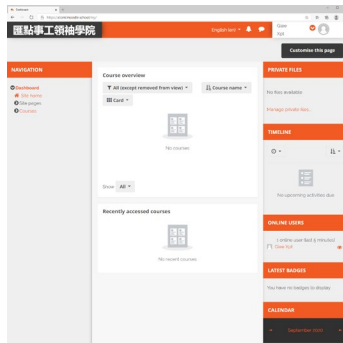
Dashboard
https://conmoodle.school/my/

匯點事工領袖學院

English (en)

Customise this page

NAVIGATION
Dashboard
Site home
Site pages
Courses

Course overview
All (except removed from view)
Course name
Card
No courses
Show All

Recently accessed courses
No recent courses

PRIVATE FILES
No files available
Manage private files...

TIMELINE
No upcoming activities due

ONLINE USERS
1 online user (last 5 minutes)

LATEST BADGES
You have no badges to display

CALENDAR
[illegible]